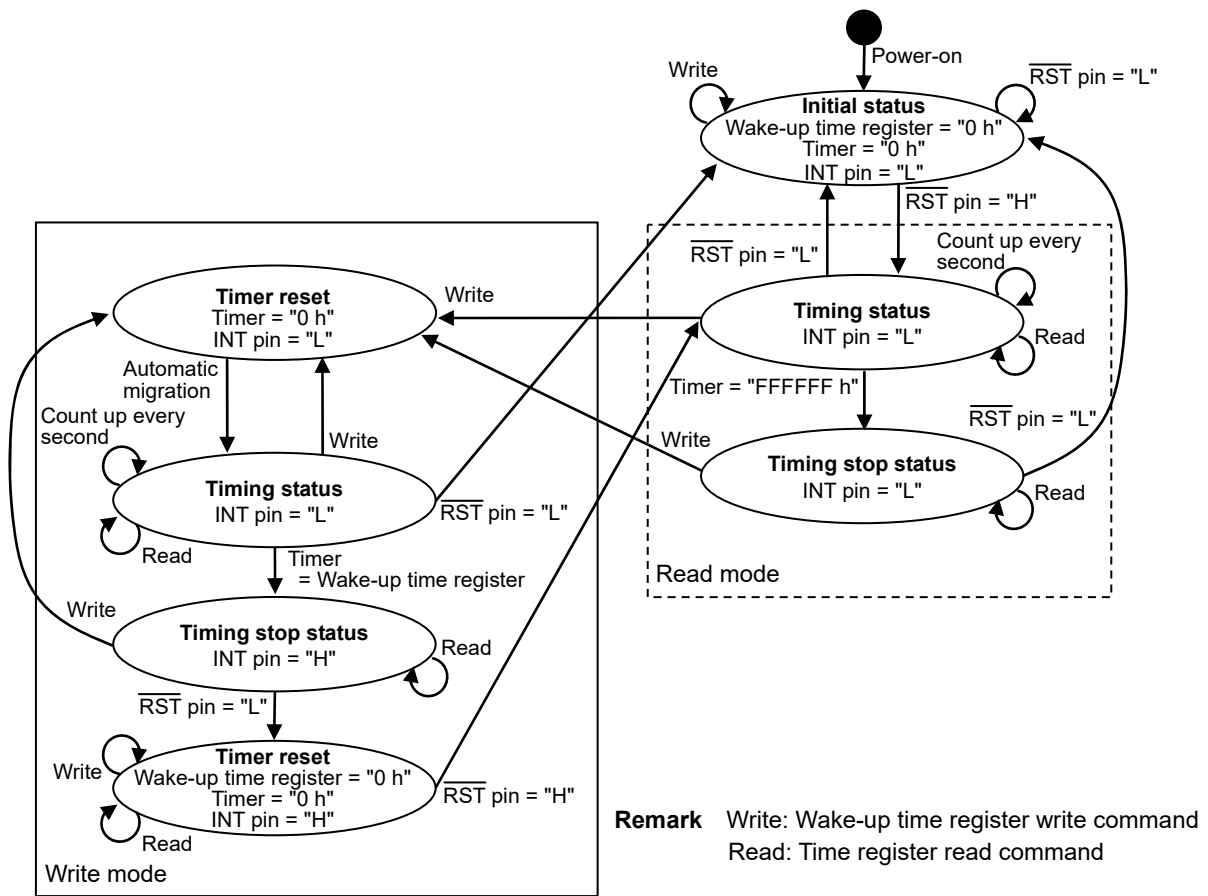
Power-on

Write

$\overline{RST}$ pin = "L"

**Initial status**
Wake-up time register = "0 h"
Timer = "0 h"
INT pin = "L"

$\overline{RST}$ pin = "H"

$\overline{RST}$ pin = "L"

Count up every second

**Timer reset**
Timer = "0 h"
INT pin = "L"

Write

**Timing status**
INT pin = "L"

Read

Automatic migration

Timer = "FFFFFF h"

Count up every second

Write

$\overline{RST}$ pin = "L"

Write

**Timing stop status**
INT pin = "L"

**Timing status**
INT pin = "L"

$\overline{RST}$ pin = "L"

Read

Read

Timer
= Wake-up time register

Read mode

Write

**Timing stop status**
INT pin = "H"

Read

$\overline{RST}$ pin = "L"

Write

**Timer reset**
Wake-up time register = "0 h"
Timer = "0 h"
INT pin = "H"

$\overline{RST}$ pin = "H"

Read

Write mode

**Remark** Write: Wake-up time register write command
Read: Time register read command